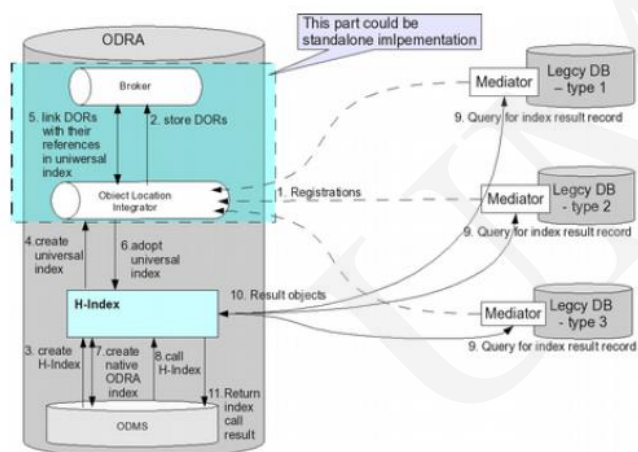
This part could be standalone imlpementation

ODRA

Broker

5. link DORs with their references in uniwersal index

2. store DORs

Object Location Integrator

1. Registrations

4.create universal index

6.adopt universal index

H-Index

10. Result objects

3. create H-Index

7.create native ODRA index

8.call H-Index

11.Return index call result

ODMS

Mediator

Legcy DB – type 1

9. Query for index result record

Mediator

Legcy DB - type 2

9. Query for index result record

Mediator

Legcy DB - type 3

9. Query for index result record